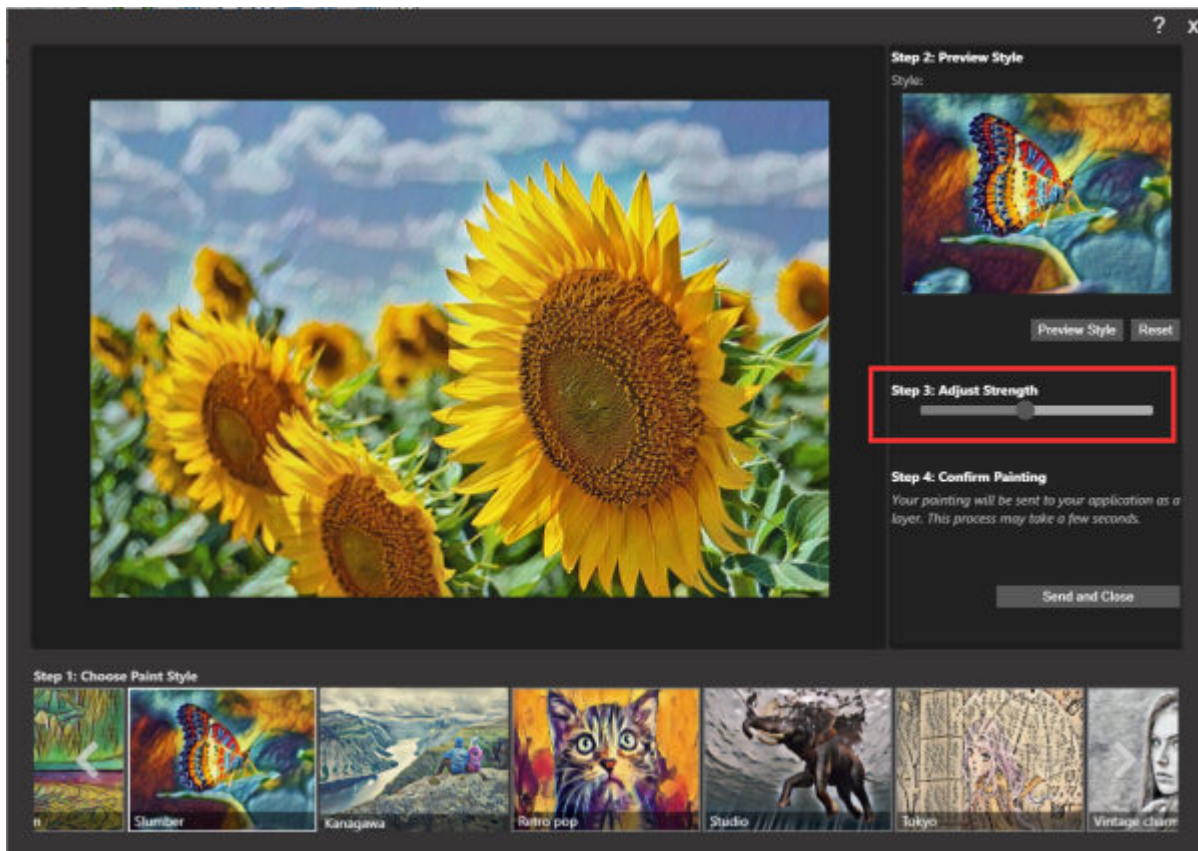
? x

Step 2: Preview Style

Style:

Preview Style Reset

Step 3: Adjust Strength

Step 4: Confirm Painting

Your painting will be sent to your application as a layer. This process may take a few seconds.

Send and Close

Step 1: Choose Paint Style

n Slumber Kanagawa Retro pop Studio Tokyo Vintage charm